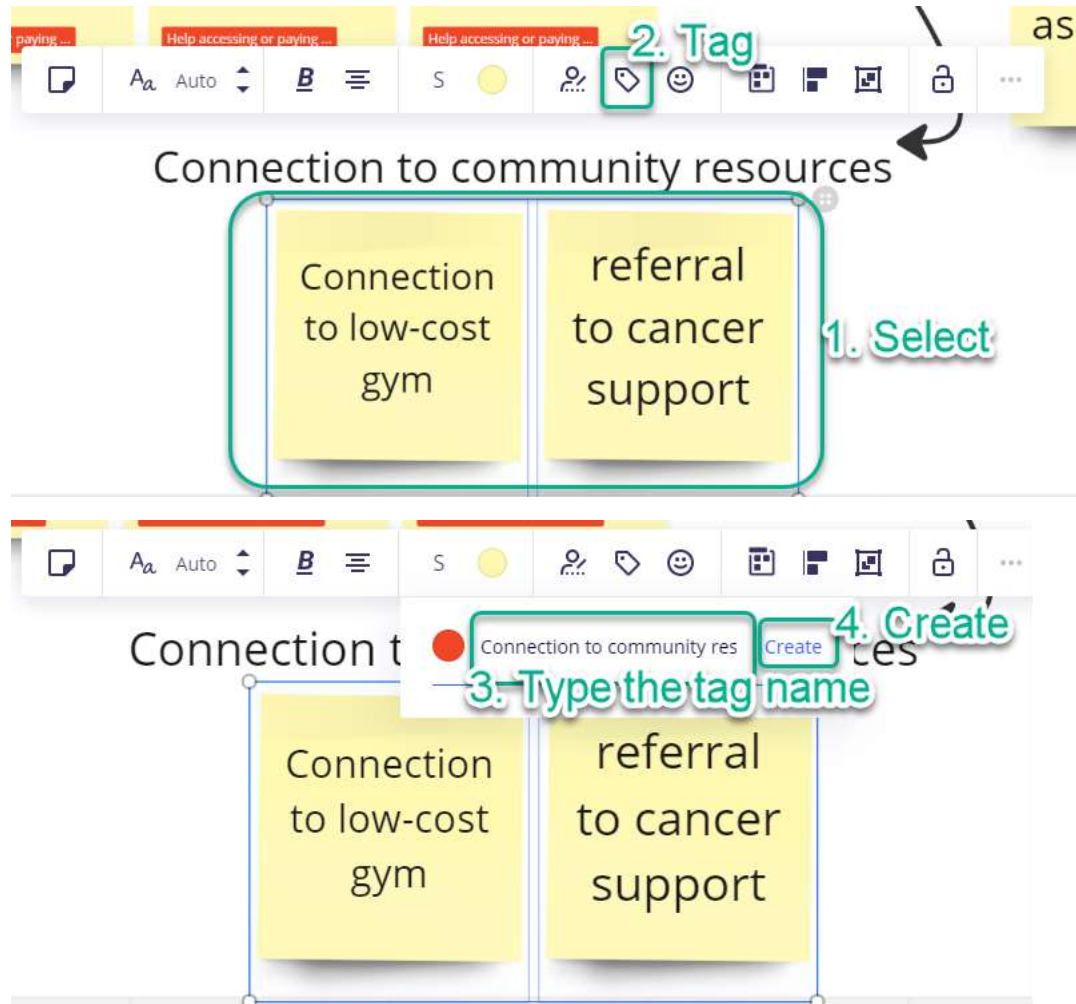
paying ... Help accessing or paying ... Help accessing or paying ... as

2. Tag

Auto B S ...

Connection to community resources

Connection to low-cost gym

referral to cancer support

1. Select

Auto B S ...

Connection t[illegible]ces

Connection to community res Create

4. Create

3. Type the tag name

Connection to low-cost gym

referral to cancer support